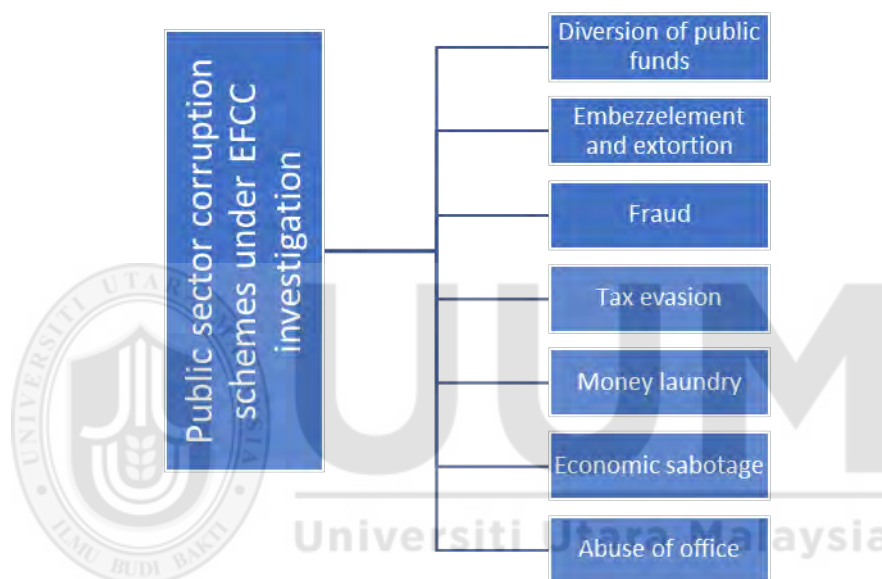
Public sector corruption schemes under EFCC investigation

Diversion of public funds

Embezzelement and extortion

Fraud

Tax evasion

Money laundry

Economic sabotage

Abuse of office

UUM

Universiti Utara Malaysia

UNIVERSITI UTARA MALAYSIA

ILMU BUDI BAKTI